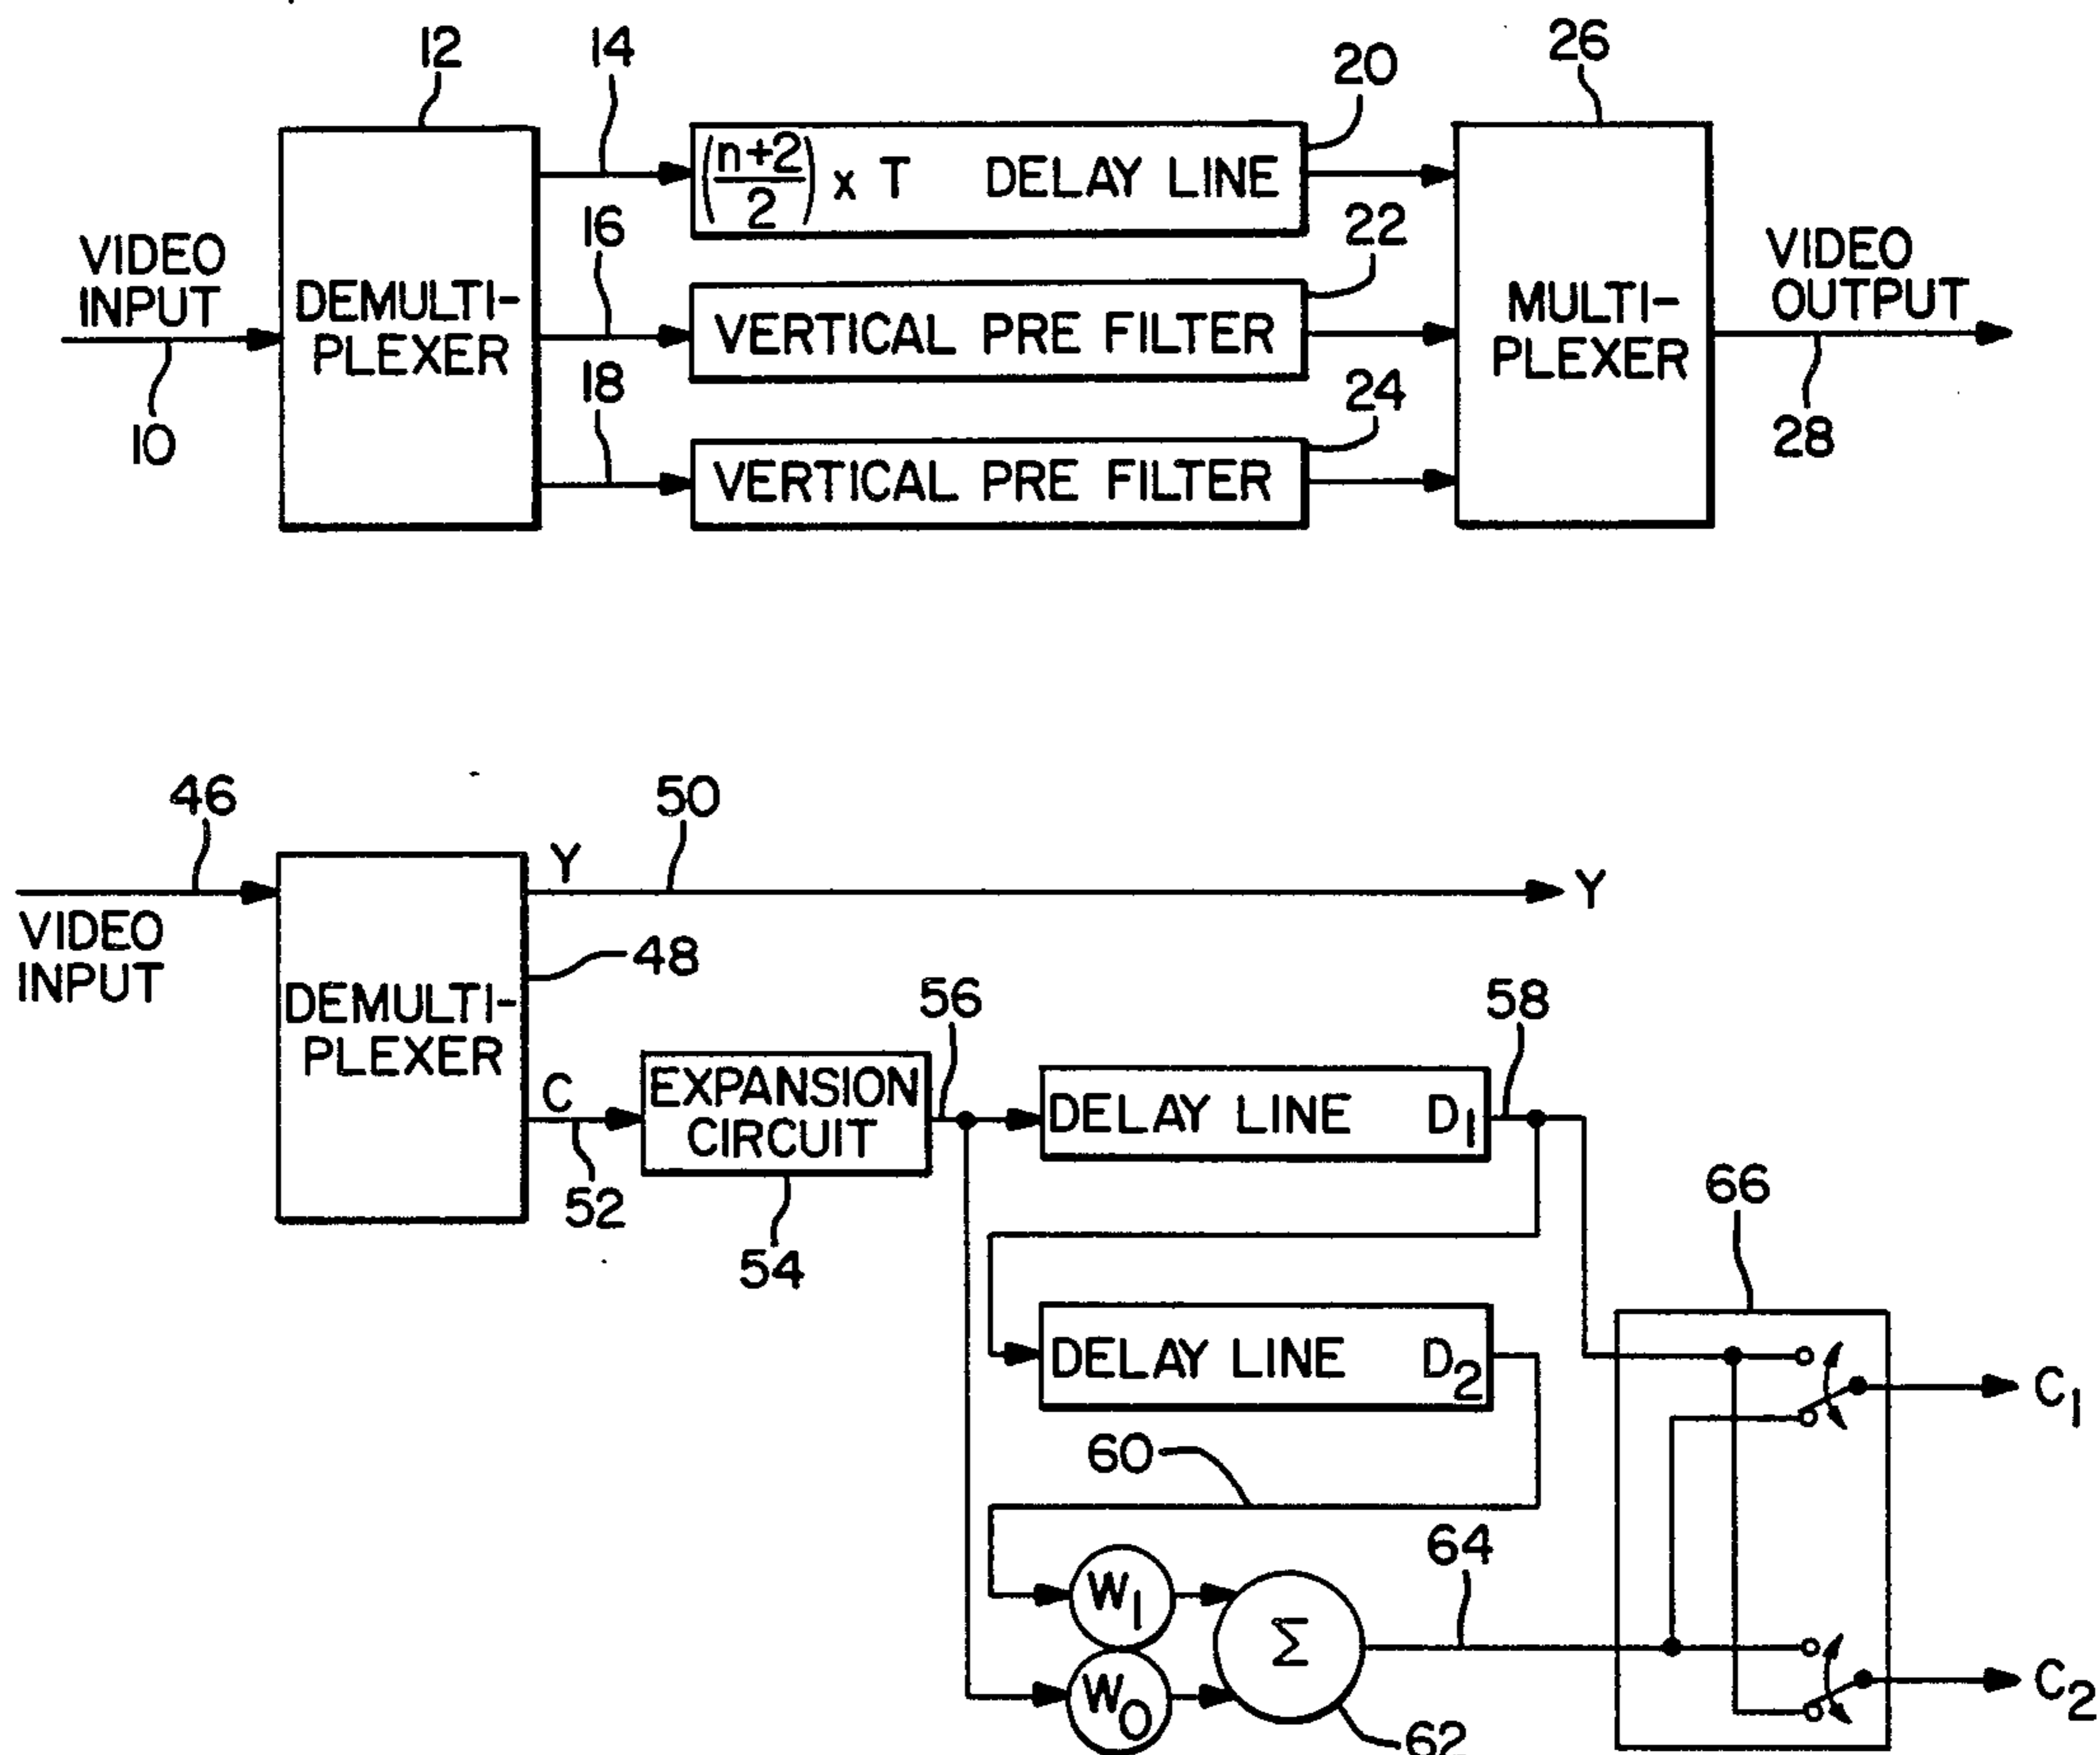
12
14
$\left(\frac{n+2}{2}\right) \times T$ DELAY LINE
20
26
VIDEO INPUT
10
DEMULTI-PLEXER
16
VERTICAL PRE FILTER
22
18
VERTICAL PRE FILTER
24
MULTI-PLEXER
VIDEO OUTPUT
28

46
50
Y
Y
VIDEO INPUT
48
DEMULTI-PLEXER
C
52
EXPANSION CIRCUIT
54
56
DELAY LINE $D_1$
58
DELAY LINE $D_2$
66
60
64
$W_1$
$W_0$
$\Sigma$
62
$C_1$
$C_2$